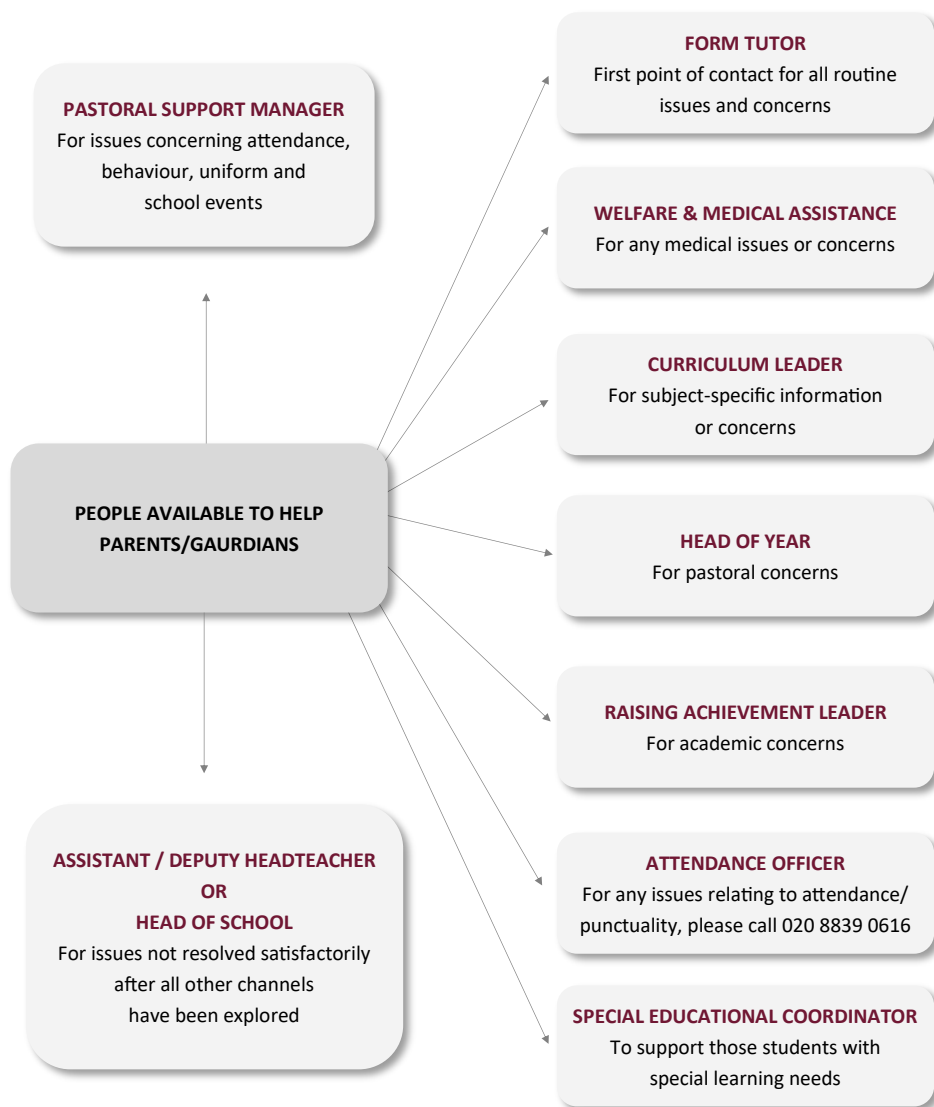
PASTORAL SUPPORT MANAGER
For issues concerning attendance, behaviour, uniform and school events

FORM TUTOR
First point of contact for all routine issues and concerns

WELFARE & MEDICAL ASSISTANCE
For any medical issues or concerns

CURRICULUM LEADER
For subject-specific information or concerns

PEOPLE AVAILABLE TO HELP PARENTS/GAURDIANS

HEAD OF YEAR
For pastoral concerns

RAISING ACHIEVEMENT LEADER
For academic concerns

ASSISTANT / DEPUTY HEADTEACHER
OR
HEAD OF SCHOOL
For issues not resolved satisfactorily after all other channels have been explored

ATTENDANCE OFFICER
For any issues relating to attendance/ punctuality, please call 020 8839 0616

SPECIAL EDUCATIONAL COORDINATOR
To support those students with special learning needs